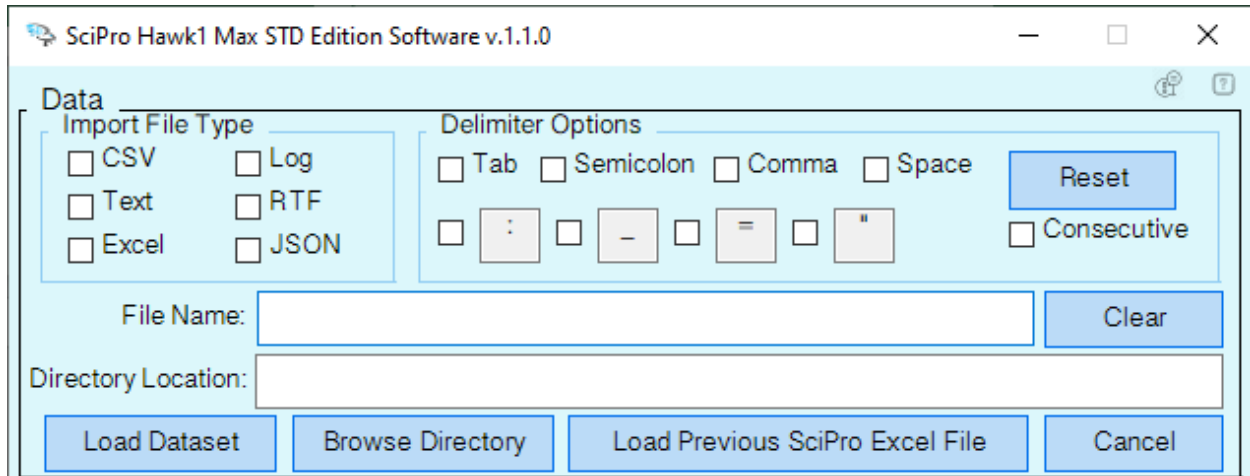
SciPro Hawk1 Max STD Edition Software v.1.1.0

Data

Import File Type
CSV
Log
Text
RTF
Excel
JSON

Delimiter Options
Tab
Semicolon
Comma
Space
Reset
:
_
=
"
Consecutive

File Name:
Clear

Directory Location:

Load Dataset
Browse Directory
Load Previous SciPro Excel File
Cancel